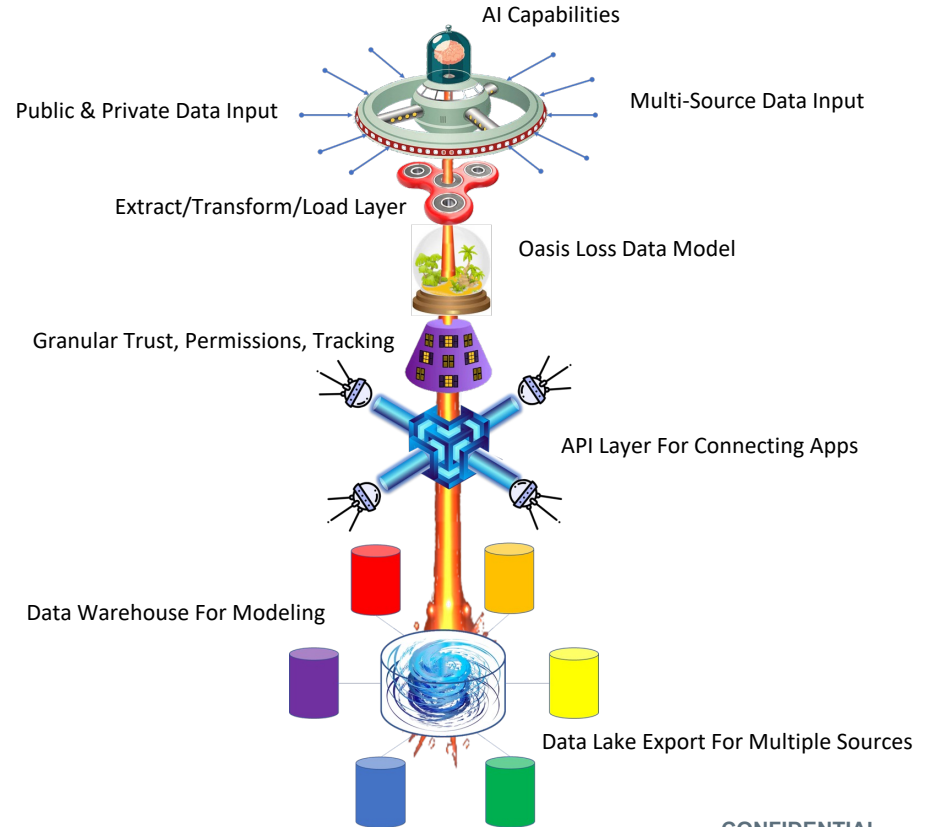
AI Capabilities

Public & Private Data Input

Multi-Source Data Input

Extract/Transform/Load Layer

Oasis Loss Data Model

Granular Trust, Permissions, Tracking

API Layer For Connecting Apps

Data Warehouse For Modeling

Data Lake Export For Multiple Sources

CONFIDENTIAL